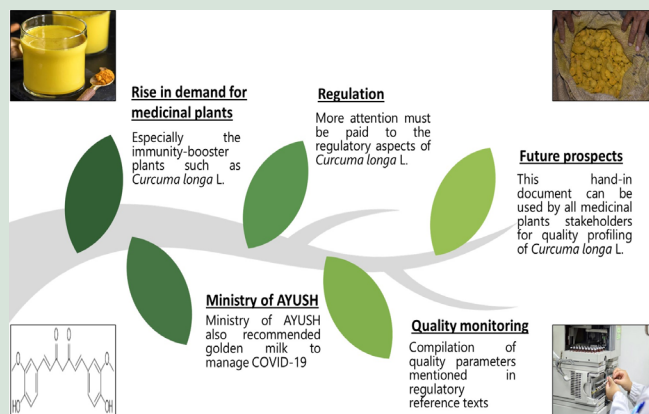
Rise in demand for medicinal plants

Especially the immunity-booster plants such as *Curcuma longa* L.

Regulation

More attention must be paid to the regulatory aspects of *Curcuma longa* L.

Future prospects

This hand-in document can be used by all medicinal plants stakeholders for quality profiling of *Curcuma longa* L.

Ministry of AYUSH

Ministry of AYUSH also recommended golden milk to manage COVID-19

Quality monitoring

Compilation of quality parameters mentioned in regulatory reference texts

O O
HO OH